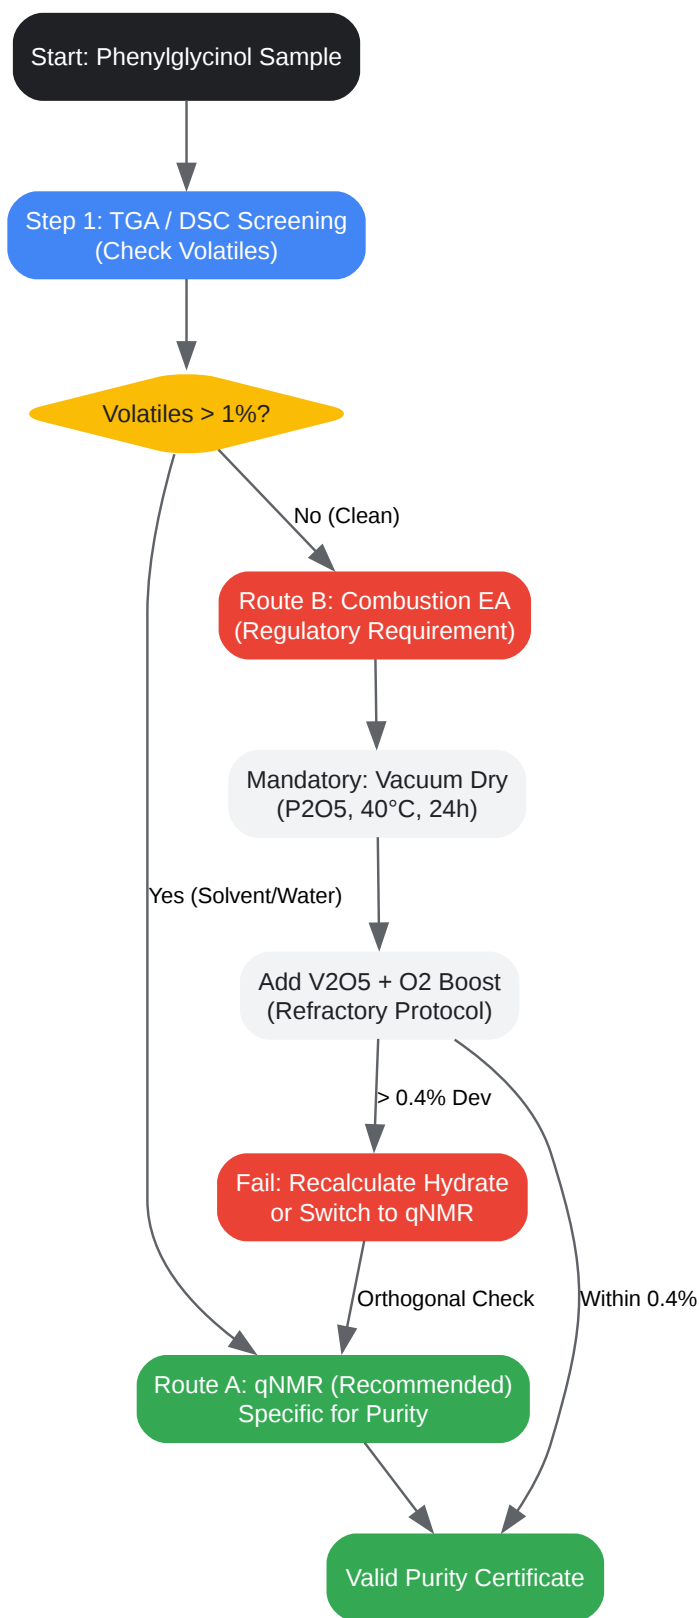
Start: Phenylglycinol Sample

Step 1: TGA / DSC Screening
(Check Volatiles)

Volatiles > 1%?

No (Clean)

Yes (Solvent/Water)

Route B: Combustion EA
(Regulatory Requirement)

Mandatory: Vacuum Dry
(P2O5, 40°C, 24h)

Add V2O5 + O2 Boost
(Refractory Protocol)

> 0.4% Dev

Within 0.4%

Fail: Recalculate Hydrate
or Switch to qNMR

Orthogonal Check

Route A: qNMR (Recommended)
Specific for Purity

Valid Purity Certificate